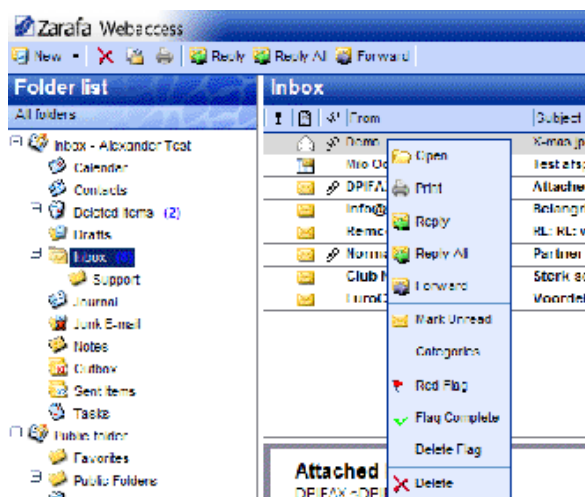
Zarafa Webaccess

New Reply Reply All Forward

Folder list

All folders

Inbox - Alexander Test
Calendar
Contacts
Deleted items (2)
Drafts
Inbox
Support
Journal
Junk E-mail
Notes
Outbox
Sent Items
Tasks
Public folder
Favorites
Public Folders

Inbox

From | Subject
Domo | X-mas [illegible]
Mro Oc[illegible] | Test afs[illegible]
DPIFA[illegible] | Attache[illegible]
Info@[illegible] | Belangri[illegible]
Remo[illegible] | RE: RE: v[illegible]
Norma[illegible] | Partner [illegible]
Club N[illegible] | Sterk aa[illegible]
Euro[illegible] | Voordel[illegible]

Open
Print
Reply
Reply All
Forward
Mark Unread
Categories
Red Flag
Flag Complete
Delete Flag
Delete

Attached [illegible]
DPIFAX <DPI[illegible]